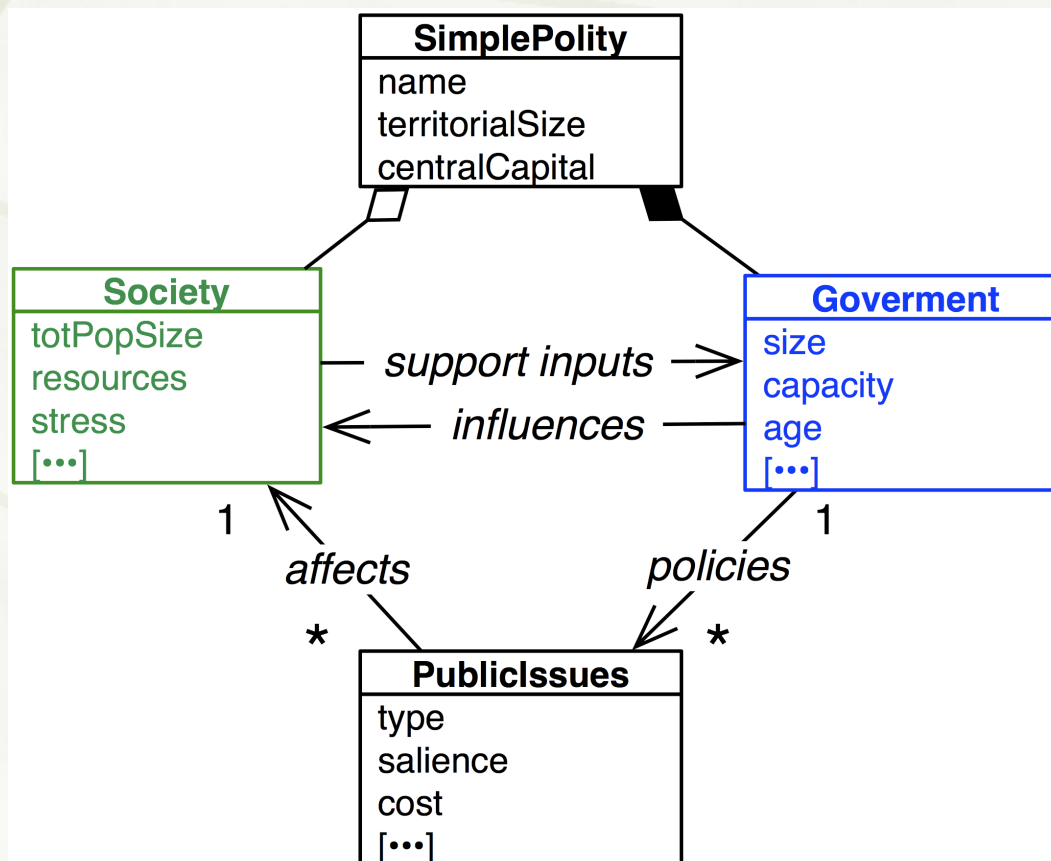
SimplePolity
name
territorialSize
centralCapital

Society
totPopSize
resources
stress
[•••]

support inputs

influences

Goverment
size
capacity
age
[•••]

1
affects
*

1
policies
*

PublicIssues
type
salience
cost
[•••]